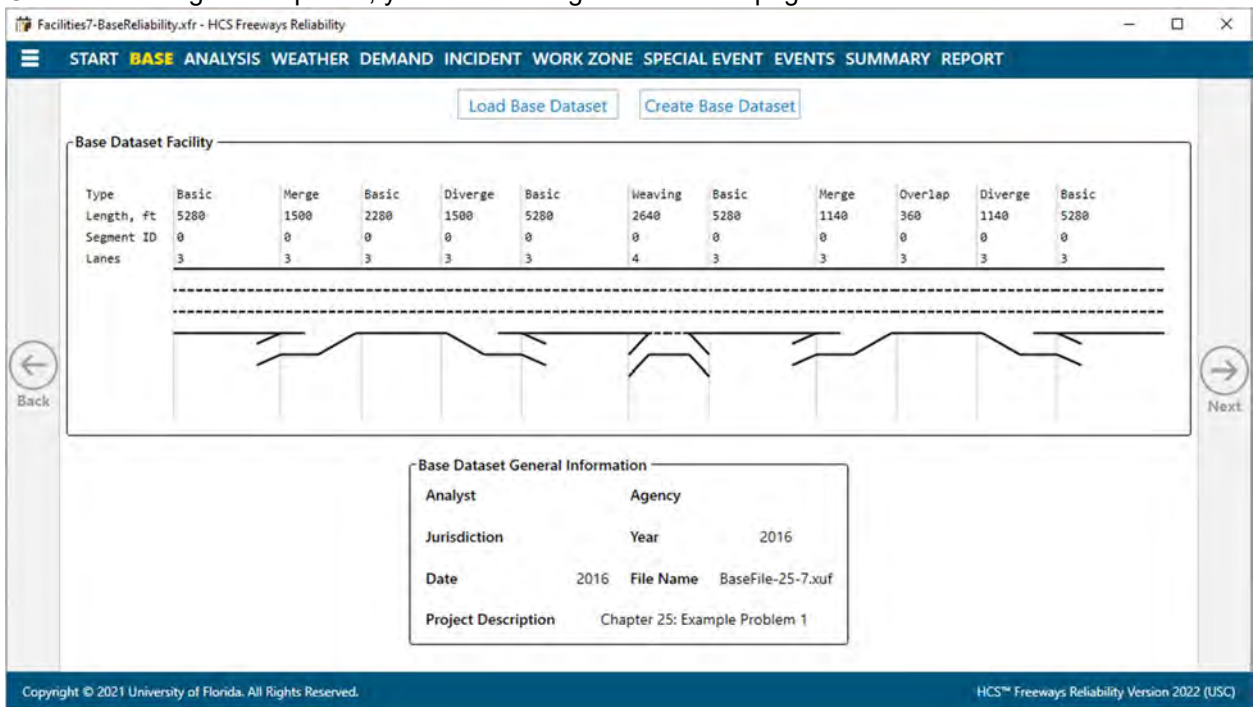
Facilities7-BaseReliability.xfr - HCS Freeways Reliability

START BASE ANALYSIS WEATHER DEMAND INCIDENT WORK ZONE SPECIAL EVENT EVENTS SUMMARY REPORT

Load Base Dataset Create Base Dataset

Base Dataset Facility

| Type | Basic | Merge | Basic | Diverge | Basic | Weaving | Basic | Merge | Overlap | Diverge | Basic |
|---|---|---|---|---|---|---|---|---|---|---|---|
| Length, ft | 5280 | 1500 | 2280 | 1500 | 5280 | 2640 | 5280 | 1140 | 360 | 1140 | 5280 |
| Segment ID | 0 | 0 | 0 | 0 | 0 | 0 | 0 | 0 | 0 | 0 | 0 |
| Lanes | 3 | 3 | 3 | 3 | 3 | 4 | 3 | 3 | 3 | 3 | 3 |

Back

Next

Base Dataset General Information

Analyst

Agency

Jurisdiction

Year 2016

Date 2016

File Name BaseFile-25-7.xuf

Project Description Chapter 25: Example Problem 1

Copyright © 2021 University of Florida. All Rights Reserved.

HCS™ Freeways Reliability Version 2022 (USC)